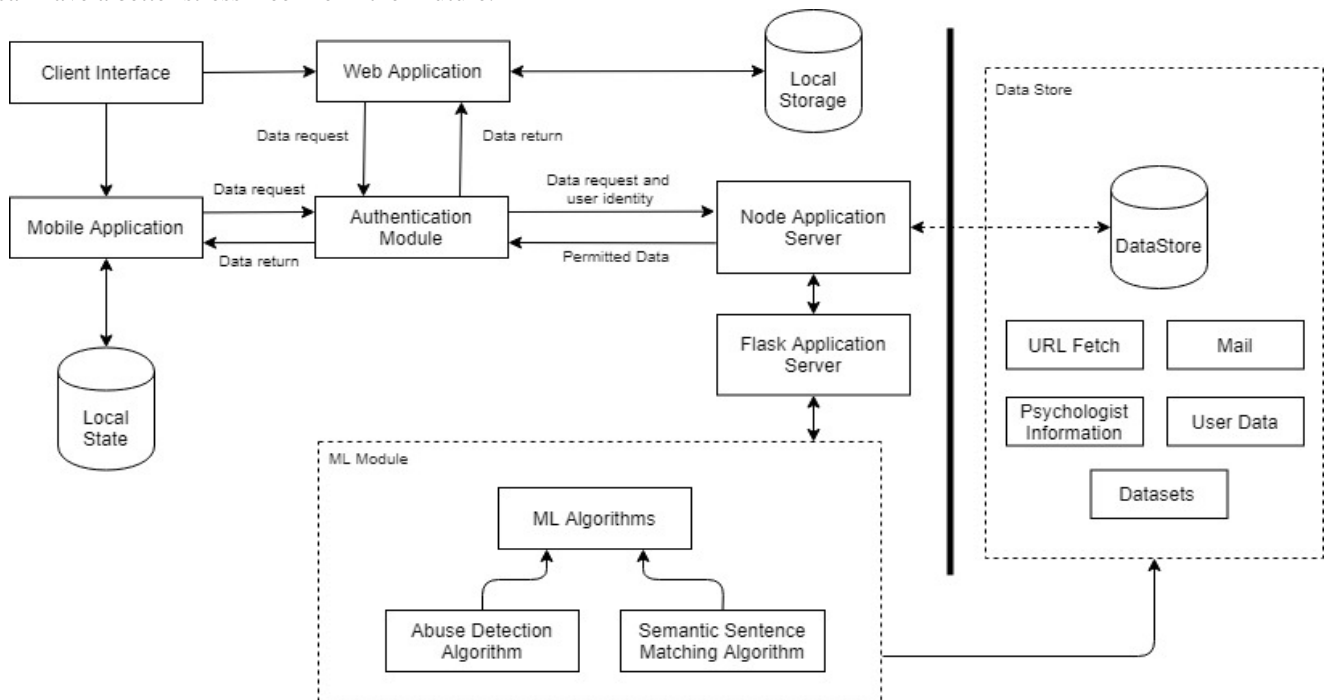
Client Interface

Web Application

Local Storage

Data Store

Data request

Data return

Data request

Data request and user identity

Mobile Application

Authentication Module

Node Application Server

DataStore

Data return

Permitted Data

Flask Application Server

URL Fetch

Mail

Local State

Psychologist Information

User Data

Datasets

ML Module

ML Algorithms

Abuse Detection Algorithm

Semantic Sentence Matching Algorithm